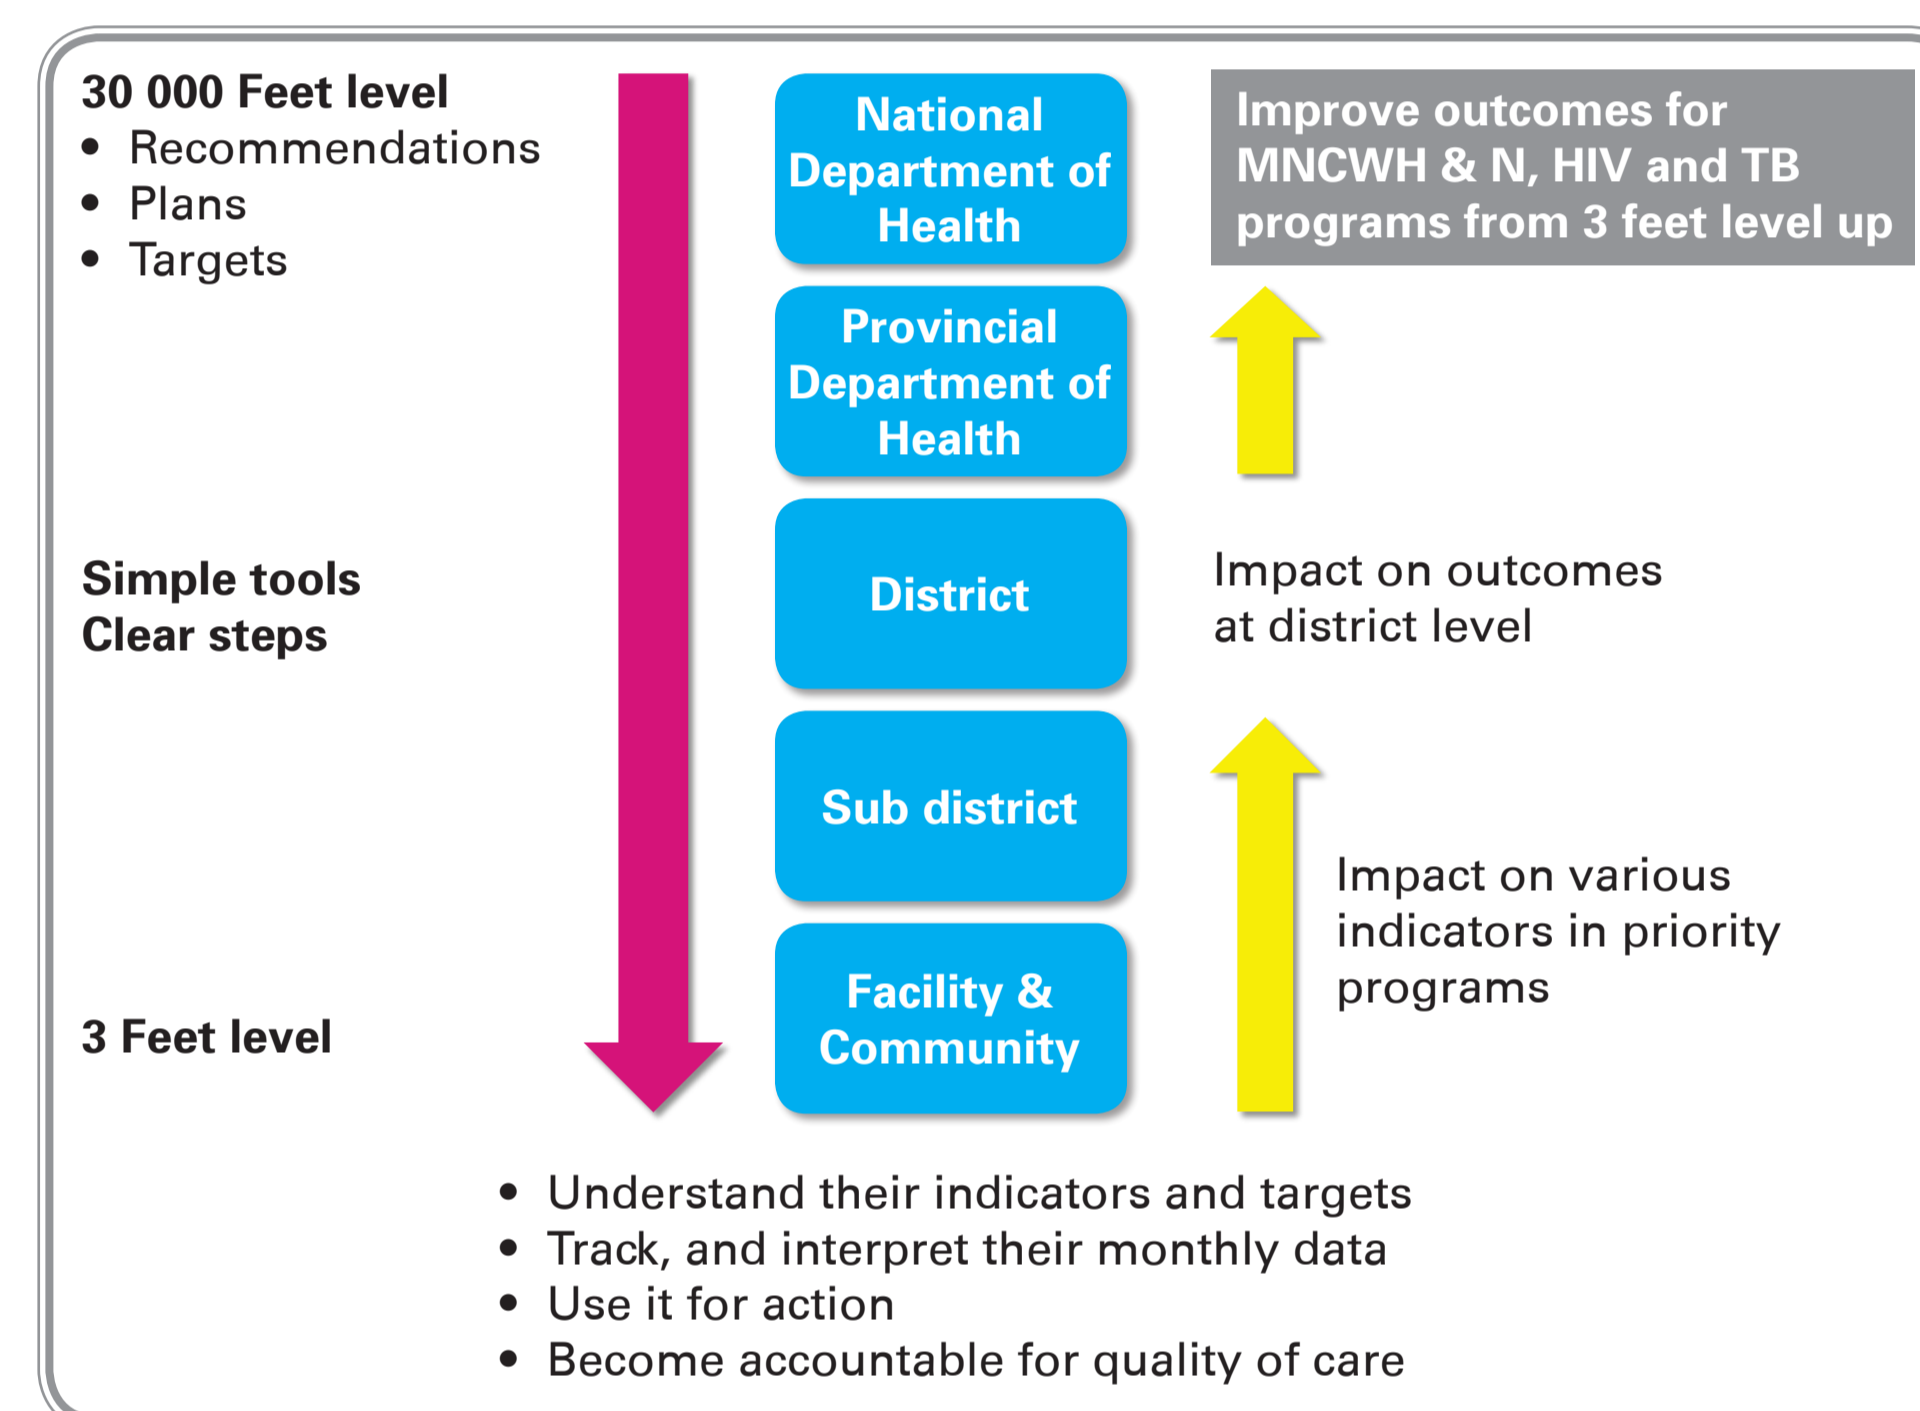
30 000 Feet level
• Recommendations
• Plans
• Targets

National Department of Health

Improve outcomes for MNCWH & N, HIV and TB programs from 3 feet level up

Provincial Department of Health

Simple tools
Clear steps

District

Impact on outcomes at district level

Sub district

Impact on various indicators in priority programs

3 Feet level

Facility & Community

• Understand their indicators and targets
• Track, and interpret their monthly data
• Use it for action
• Become accountable for quality of care